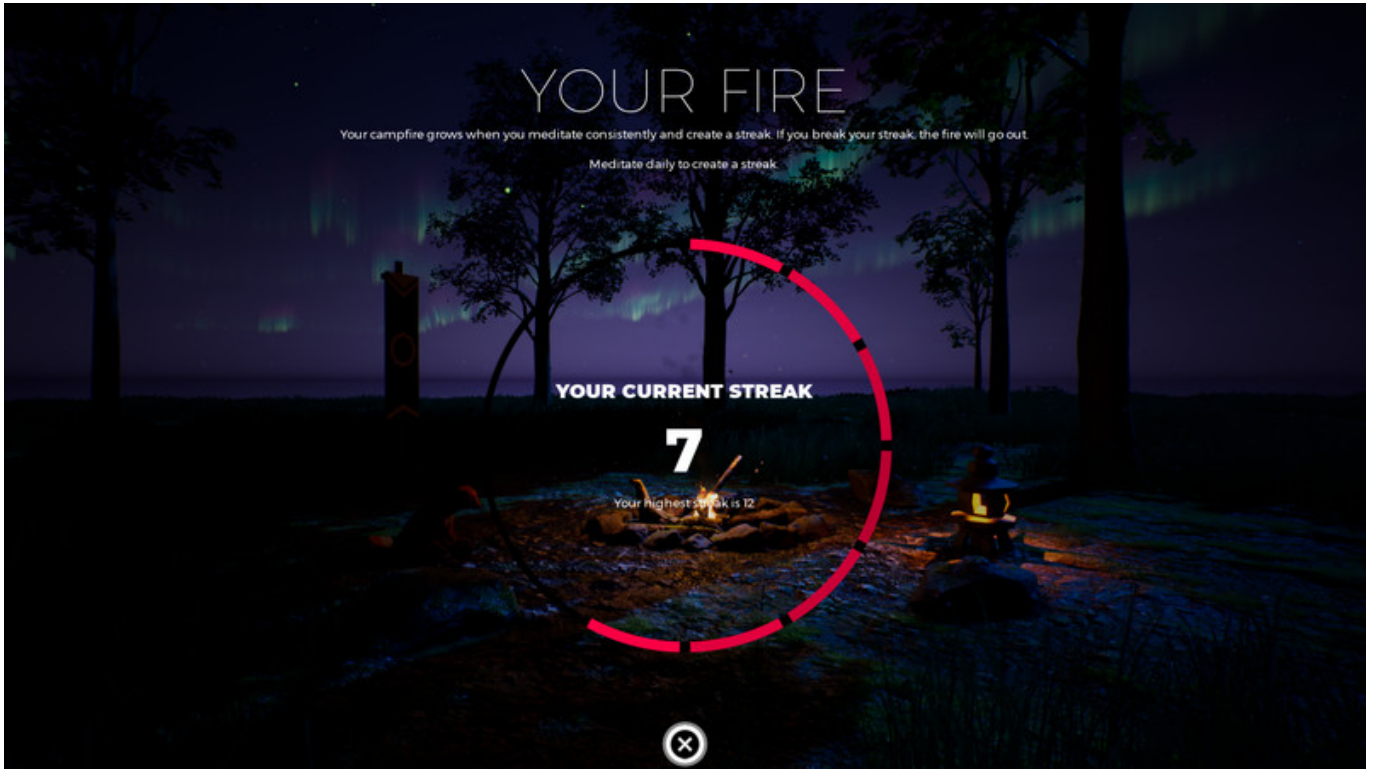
YOUR FIRE

Your campfire grows when you meditate consistently and create a streak. If you break your streak, the fire will go out.

Meditate daily to create a streak.

YOUR CURRENT STREAK

7

Your highest streak is 12